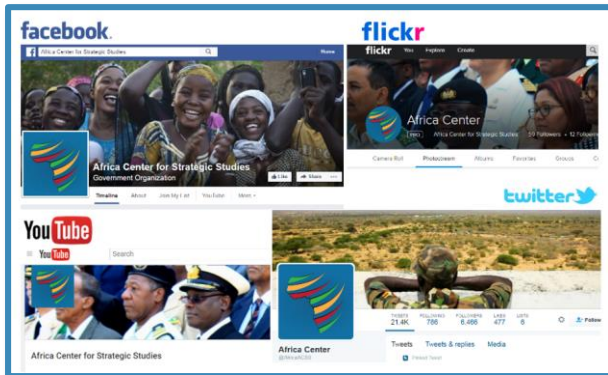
facebook.

Africa Center for Strategic Studies

Home

Africa Center for Strategic Studies
Government Organization

Like Share

Timeline About Join My List YouTube More

flickr

flickr You Explore Create

Africa Center
Africa Center for Strategic Studies

Camera Roll Photostream Albums Favorites Groups

twitter

YouTube

YouTube Search

Africa Center for Strategic Studies

Africa Center
@AfricaACSS

TWEETS 21.4K FOLLOWING 786 FOLLOWERS 6,466 LIKES 477 LISTS 6

Follow

Tweets Tweets & replies Media

Pinned Tweet